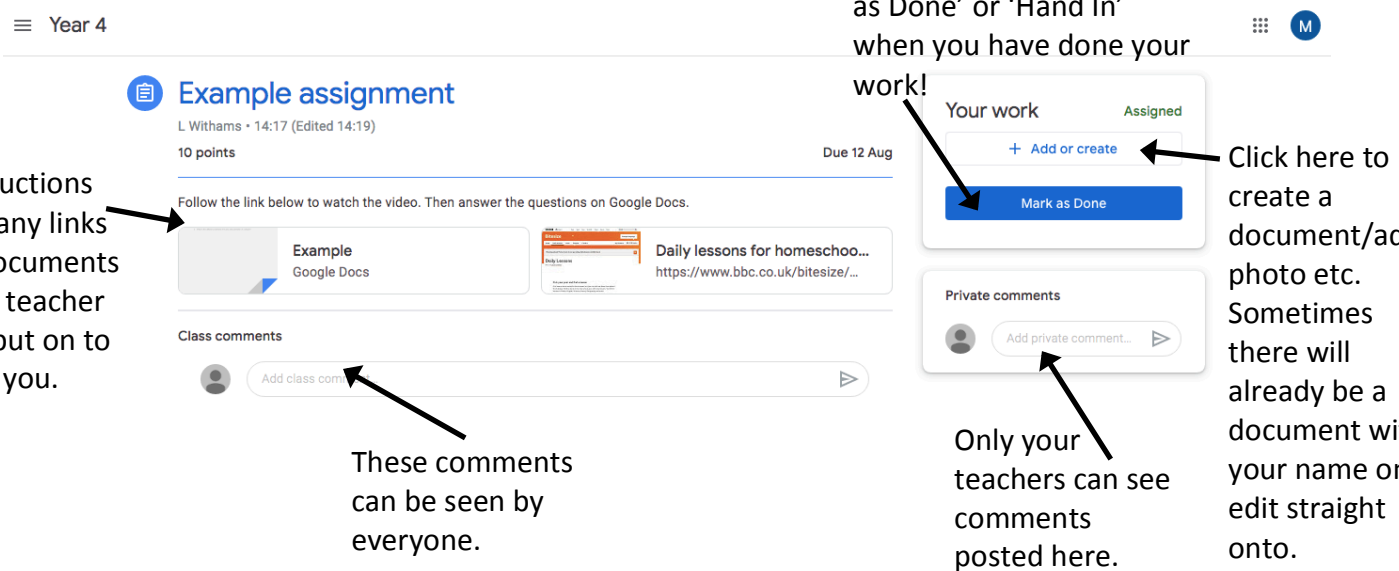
Year 4

as Done' or 'Hand In' when you have done your work!

M

Example assignment

L Withams • 14:17 (Edited 14:19)

10 points

Due 12 Aug

uctions any links ocuments teacher put on to you.

Follow the link below to watch the video. Then answer the questions on Google Docs.

Example
Google Docs

Daily lessons for homeschoo...
https://www.bbc.co.uk/bitesize/...

Class comments

Add class comment

These comments can be seen by everyone.

Your work

Assigned

+ Add or create

Mark as Done

Click here to create a document/ad photo etc. Sometimes there will already be a document wi your name or edit straight onto.

Private comments

Add private comment...

Only your teachers can see comments posted here.